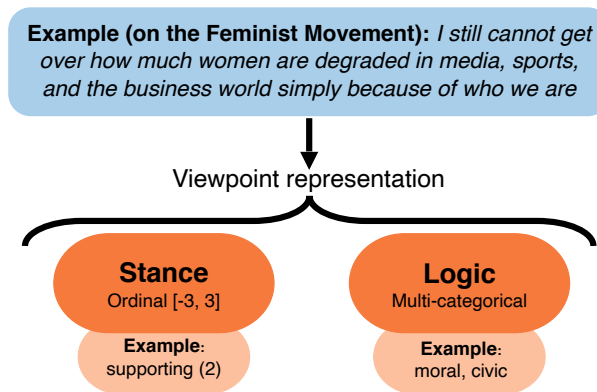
**Example (on the Feminist Movement):** *I still cannot get over how much women are degraded in media, sports, and the business world simply because of who we are*

Viewpoint representation

**Stance**
Ordinal [-3, 3]

**Example:**
supporting (2)

**Logic**
Multi-categorical

**Example:**
moral, civic